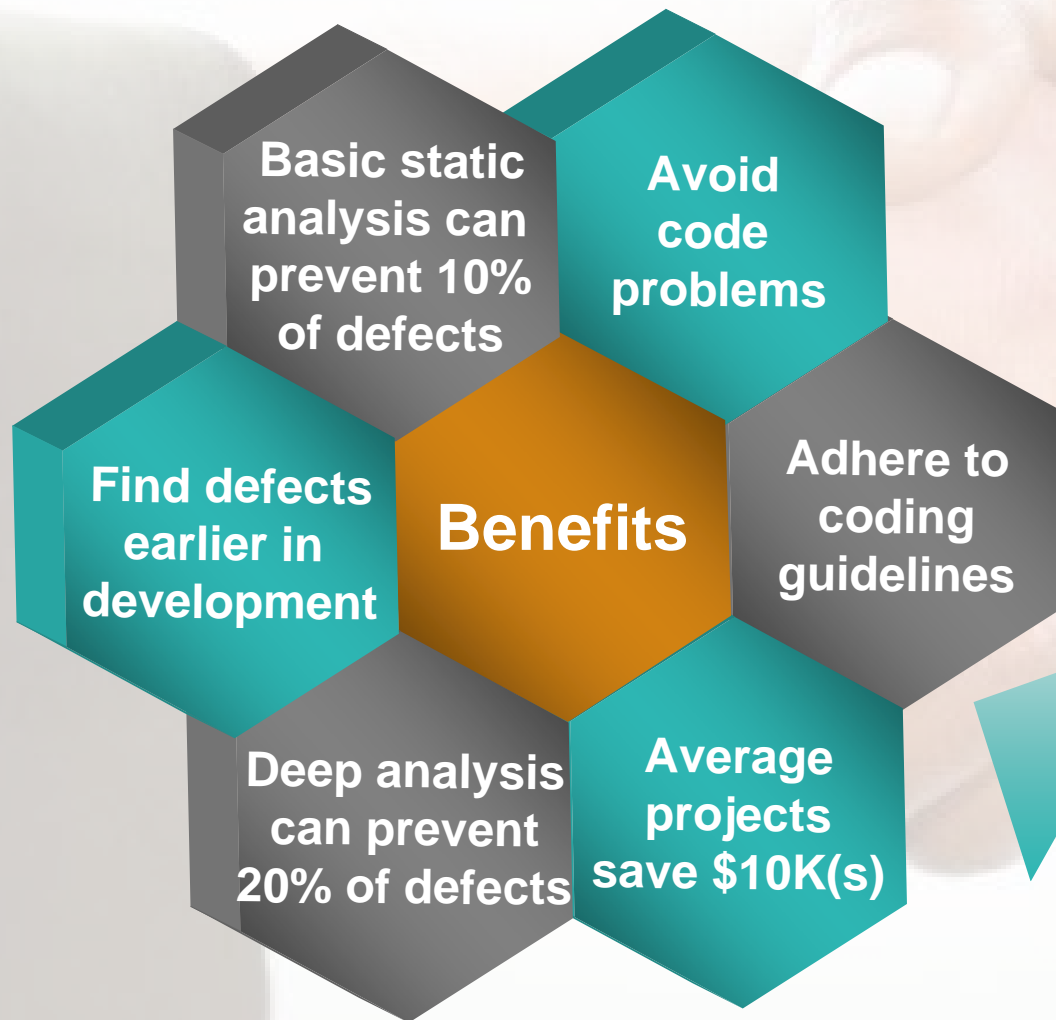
Basic static analysis can prevent 10% of defects

Avoid code problems

Find defects earlier in development

Benefits

Adhere to coding guidelines

Deep analysis can prevent 20% of defects

Average projects save $10K(s)